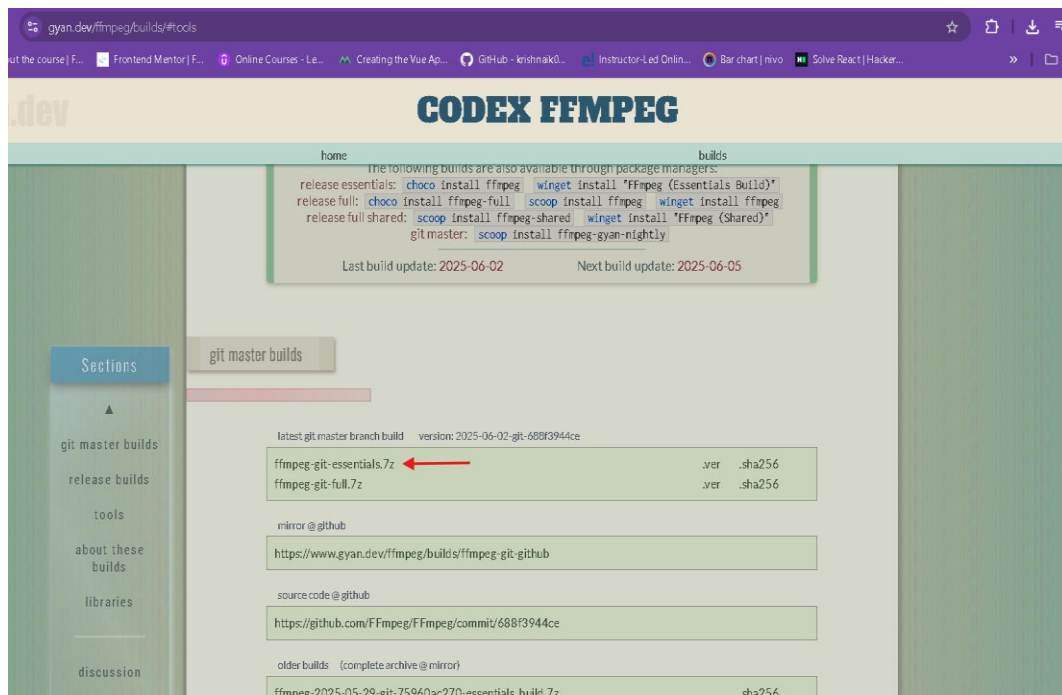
gyan.dev/ffmpeg/builds/#tools

ut the course | F... Frontend Mentor | F... Online Courses - Le... Creating the Vue Ap... GitHub - krishnaik0... Instructor-Led Onlin... Bar chart | nivo Solve React | Hacker...

.dev

CODEX FFMPEG

home builds

The following builds are also available through package managers:
release essentials: choco install ffmpeg winget install "FFmpeg (Essentials Build)"
release full: choco install ffmpeg-full scoop install ffmpeg winget install ffmpeg
release full shared: scoop install ffmpeg-shared winget install "FFmpeg (Shared)"
git master: scoop install ffmpeg-gyan-nightly

Last build update: 2025-06-02 Next build update: 2025-06-05

Sections

▲

git master builds

release builds

tools

about these builds

libraries

discussion

git master builds

latest git master branch build version: 2025-06-02-git-688f3944ce

ffmpeg-git-essentials.7z .ver .sha256
ffmpeg-git-full.7z .ver .sha256

mirror @ github

https://www.gyan.dev/ffmpeg/builds/ffmpeg-git-github

source code @ github

https://github.com/FFmpeg/FFmpeg/commit/688f3944ce

older builds (complete archive @ mirror)

ffmpeg-2025-05-29-git-75960ac270-essentials_build.7z .sha256